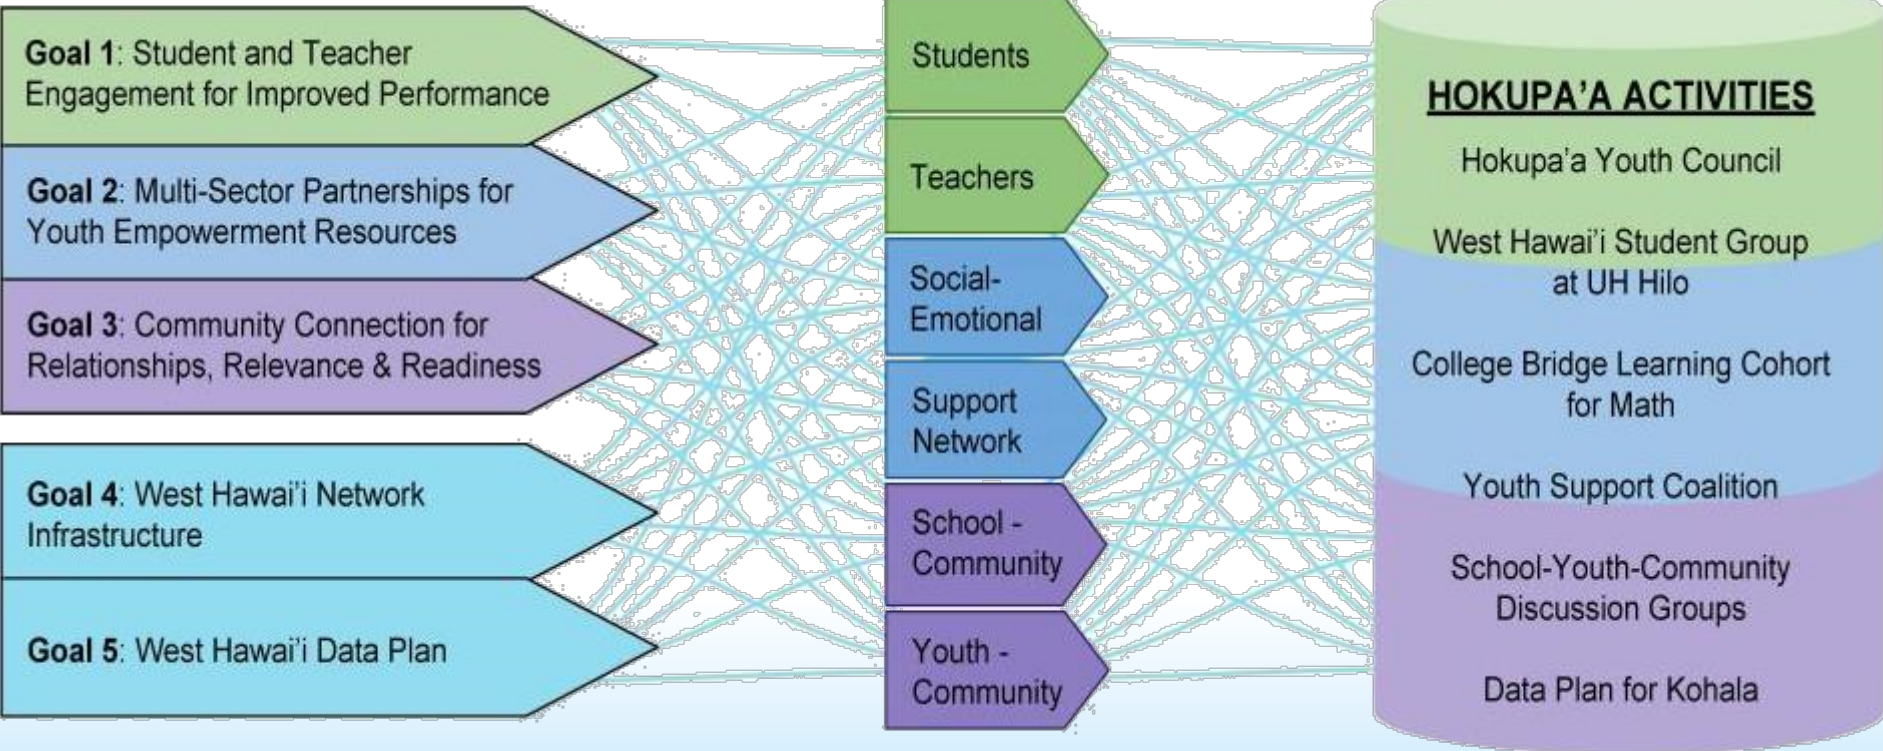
Goal 1: Student and Teacher Engagement for Improved Performance

Goal 2: Multi-Sector Partnerships for Youth Empowerment Resources

Goal 3: Community Connection for Relationships, Relevance & Readiness

Goal 4: West Hawai'i Network Infrastructure

Goal 5: West Hawai'i Data Plan

Students

Teachers

Social-Emotional

Support Network

School - Community

Youth - Community

HOKUPA'A ACTIVITIES

Hokupa'a Youth Council

West Hawai'i Student Group at UH Hilo

College Bridge Learning Cohort for Math

Youth Support Coalition

School-Youth-Community Discussion Groups

Data Plan for Kohala